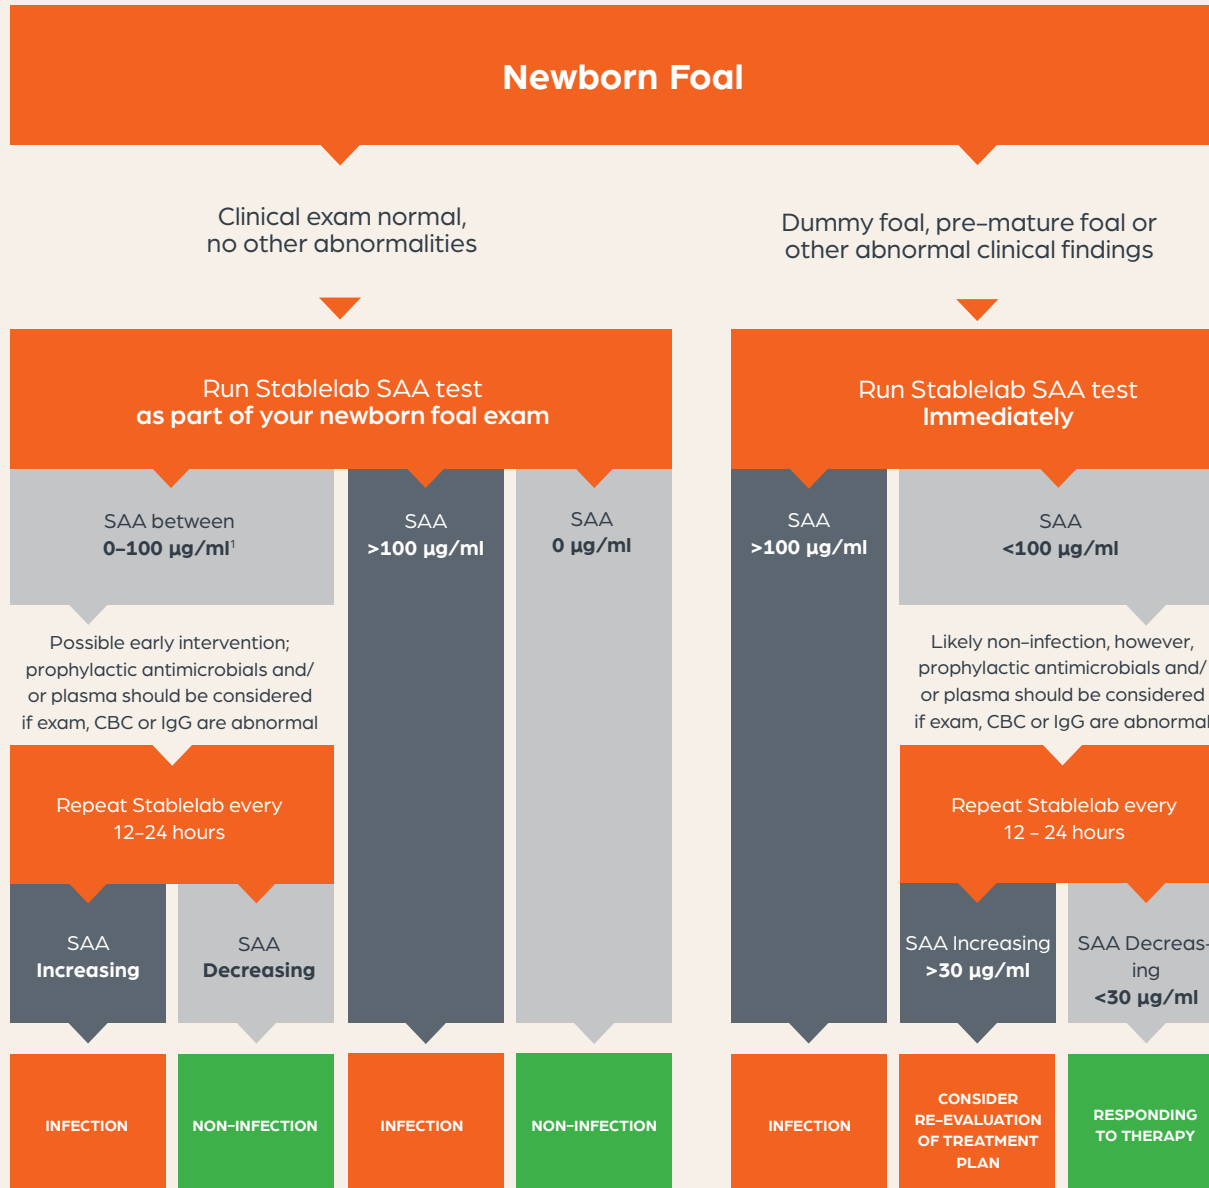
Newborn Foal

Clinical exam normal, no other abnormalities

Dummy foal, pre-mature foal or other abnormal clinical findings

Run Stablelab SAA test
as part of your newborn foal exam

Run Stablelab SAA test
Immediately

SAA between
0–100 μg/ml$^1$

SAA
>100 μg/ml

SAA
0 μg/ml

SAA
>100 μg/ml

SAA
<100 μg/ml

Possible early intervention; prophylactic antimicrobials and/or plasma should be considered if exam, CBC or IgG are abnormal

Likely non-infection, however, prophylactic antimicrobials and/or plasma should be considered if exam, CBC or IgG are abnormal

Repeat Stablelab every 12–24 hours

Repeat Stablelab every 12 – 24 hours

SAA
Increasing

SAA
Decreasing

SAA Increasing
>30 μg/ml

SAA Decreasing
<30 μg/ml

INFECTION

NON-INFECTION

INFECTION

NON-INFECTION

INFECTION

CONSIDER RE-EVALUATION OF TREATMENT PLAN

RESPONDING TO THERAPY